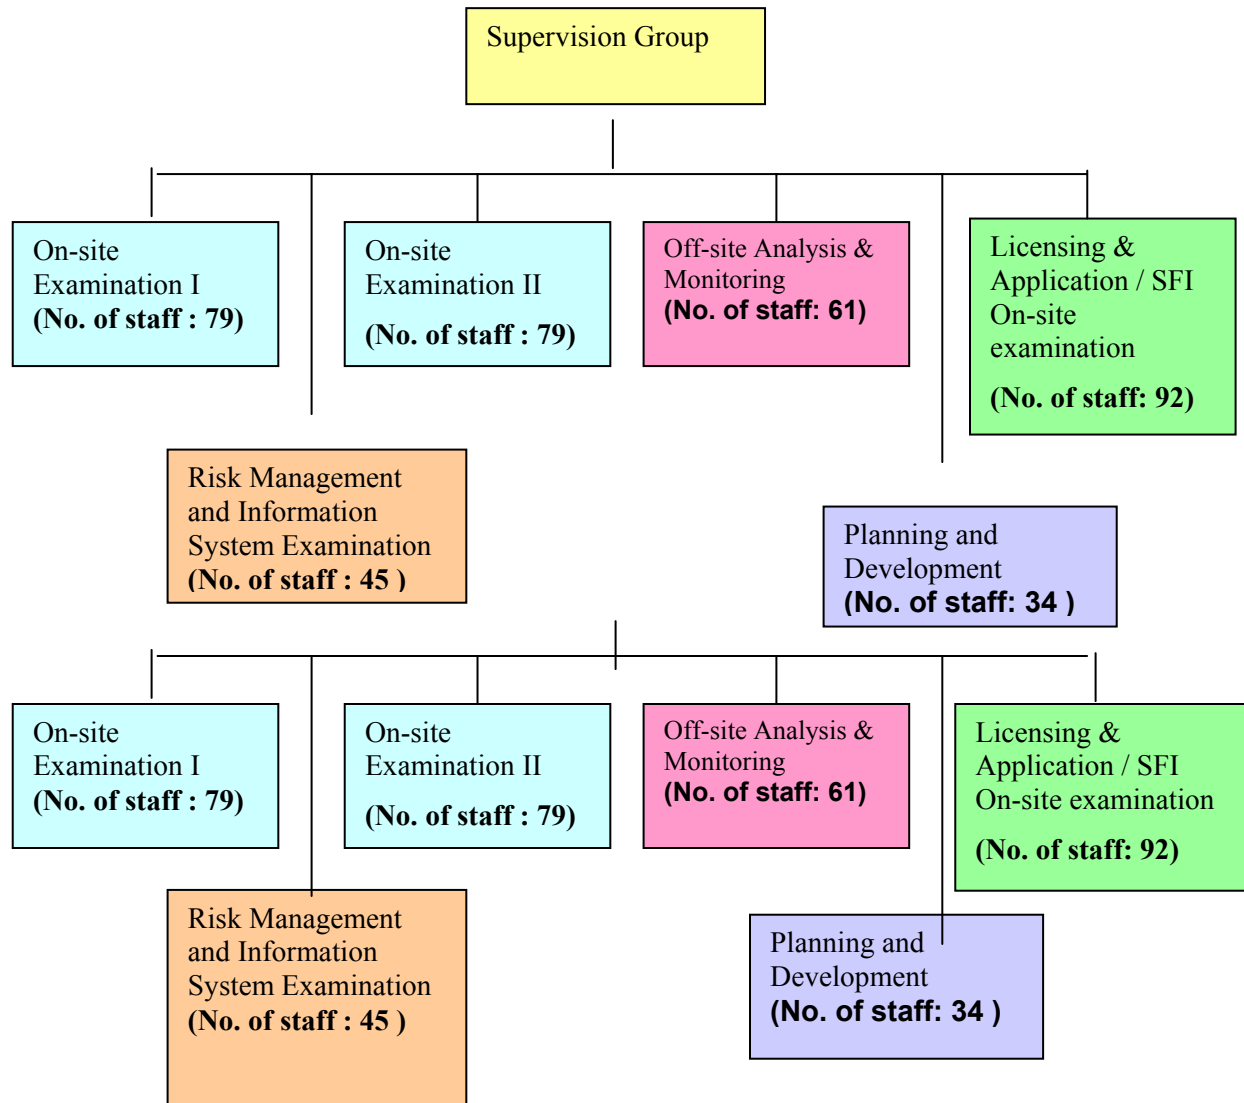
Supervision Group

On-site Examination I
(No. of staff : 79)

On-site Examination II
(No. of staff : 79)

Off-site Analysis & Monitoring
(No. of staff: 61)

Licensing & Application / SFI On-site examination
(No. of staff: 92)

Risk Management and Information System Examination
(No. of staff : 45 )

Planning and Development
(No. of staff: 34 )

On-site Examination I
(No. of staff : 79)

On-site Examination II
(No. of staff : 79)

Off-site Analysis & Monitoring
(No. of staff: 61)

Licensing & Application / SFI On-site examination
(No. of staff: 92)

Risk Management and Information System Examination
(No. of staff : 45 )

Planning and Development
(No. of staff: 34 )